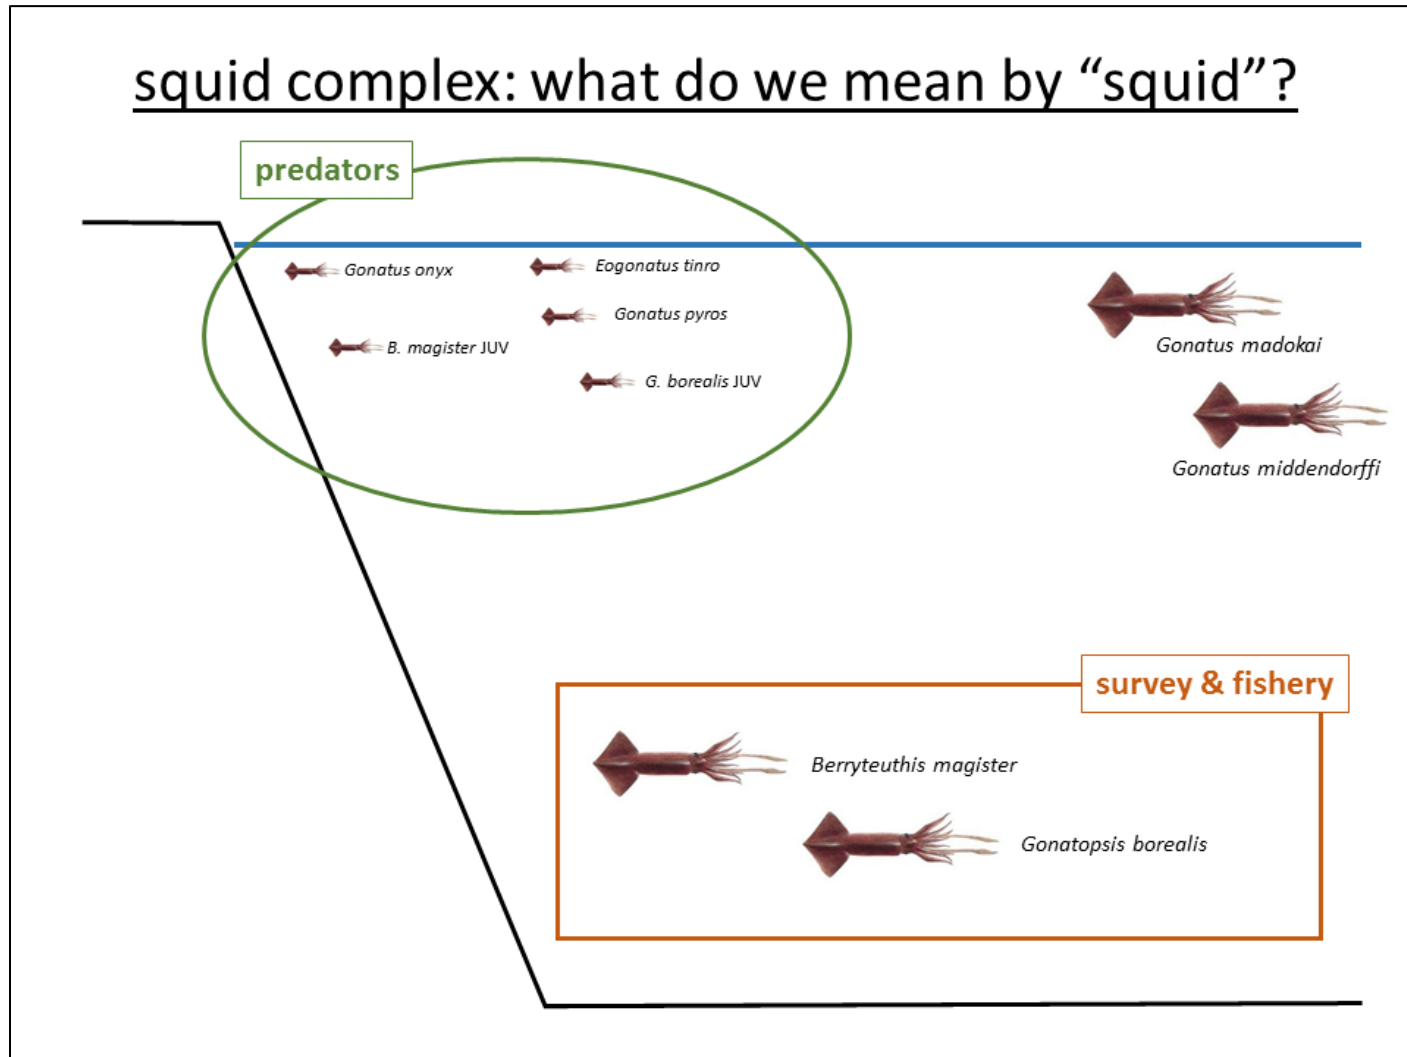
squid complex: what do we mean by "squid"?

predators

Gonatus onyx

Eogonatus tinro

Gonatus pyros

B. magister JUV

G. borealis JUV

Gonatus madokai

Gonatus middendorffi

survey & fishery

Berryteuthis magister

Gonatopsis borealis